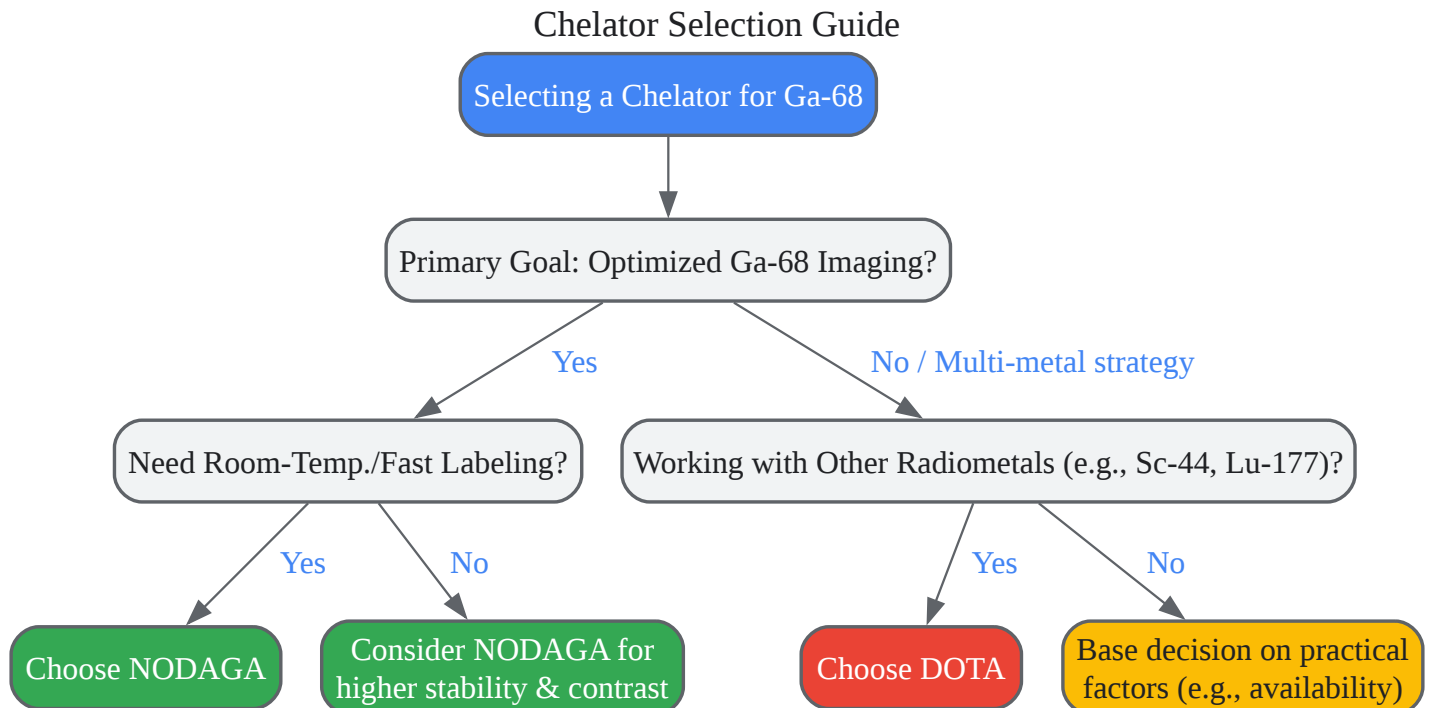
Chelator Selection Guide

Selecting a Chelator for Ga-68

Primary Goal: Optimized Ga-68 Imaging?

Yes

No / Multi-metal strategy

Need Room-Temp./Fast Labeling?

Working with Other Radiometals (e.g., Sc-44, Lu-177)?

Yes

No

Yes

No

Choose NODAGA

Consider NODAGA for higher stability & contrast

Choose DOTA

Base decision on practical factors (e.g., availability)